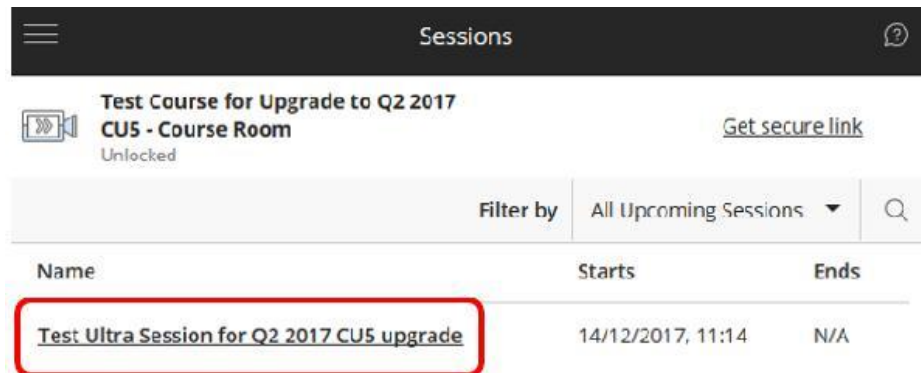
Sessions

Test Course for Upgrade to Q2 2017 CU5 - Course Room
Unlocked

Get secure link

Filter by All Upcoming Sessions

| Name | Starts | Ends |
|---|---|---|
| Test Ultra Session for Q2 2017 CU5 upgrade | 14/12/2017, 11:14 | N/A |